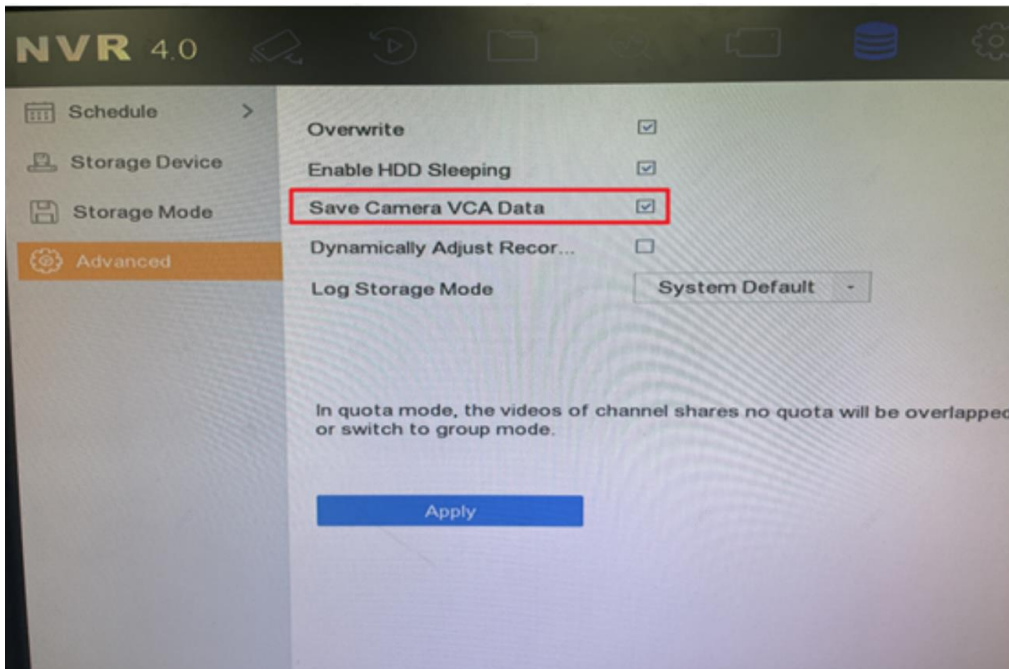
NVR 4.0

Schedule >
Storage Device
Storage Mode
Advanced

Overwrite
Enable HDD Sleeping
Save Camera VCA Data
Dynamically Adjust Recor...
Log Storage Mode
System Default

In quota mode, the videos of channel shares no quota will be overlappe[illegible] or switch to group mode.

Apply